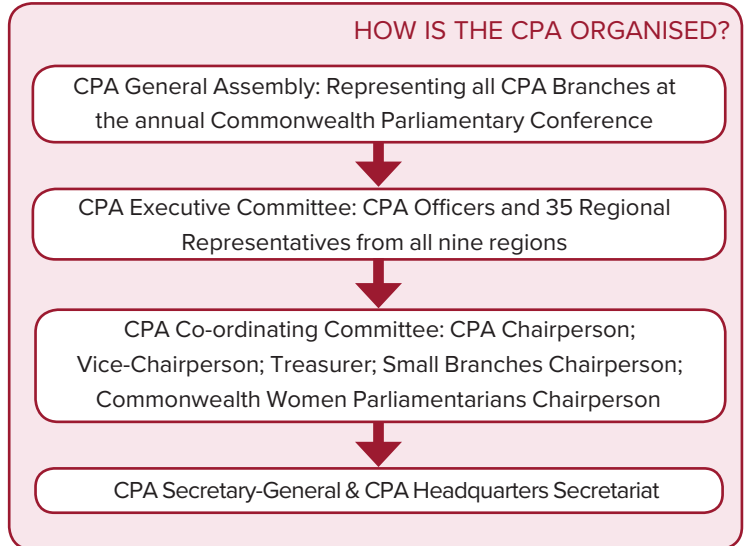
HOW IS THE CPA ORGANISED?

CPA General Assembly: Representing all CPA Branches at the annual Commonwealth Parliamentary Conference

CPA Executive Committee: CPA Officers and 35 Regional Representatives from all nine regions

CPA Co-ordinating Committee: CPA Chairperson; Vice-Chairperson; Treasurer; Small Branches Chairperson; Commonwealth Women Parliamentarians Chairperson

CPA Secretary-General & CPA Headquarters Secretariat